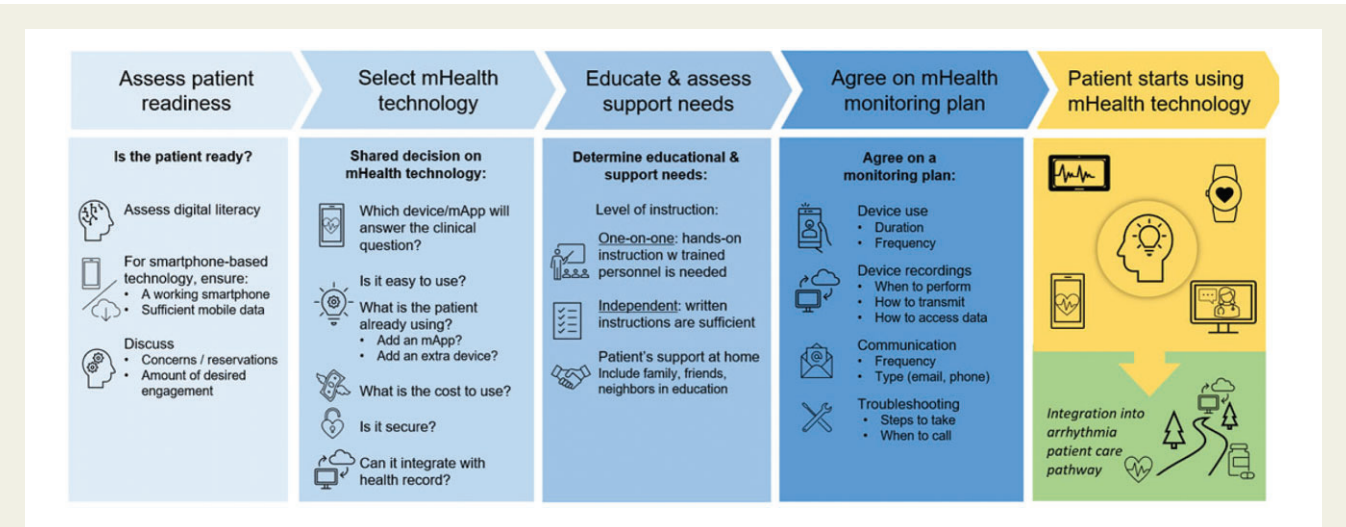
Assess patient readiness

Is the patient ready?

Assess digital literacy

For smartphone-based technology, ensure:
- A working smartphone
- Sufficient mobile data

Discuss
- Concerns / reservations
- Amount of desired engagement

Select mHealth technology

Shared decision on mHealth technology:

Which device/mApp will answer the clinical question?

Is it easy to use?

What is the patient already using?
- Add an mApp?
- Add an extra device?

What is the cost to use?

Is it secure?

Can it integrate with health record?

Educate & assess support needs

Determine educational & support needs:

Level of instruction:

One-on-one: hands-on instruction w trained personnel is needed

Independent: written instructions are sufficient

Patient's support at home
Include family, friends, neighbors in education

Agree on mHealth monitoring plan

Agree on a monitoring plan:

Device use
- Duration
- Frequency

Device recordings
- When to perform
- How to transmit
- How to access data

Communication
- Frequency
- Type (email, phone)

Troubleshooting
- Steps to take
- When to call

Patient starts using mHealth technology

Integration into arrhythmia patient care pathway